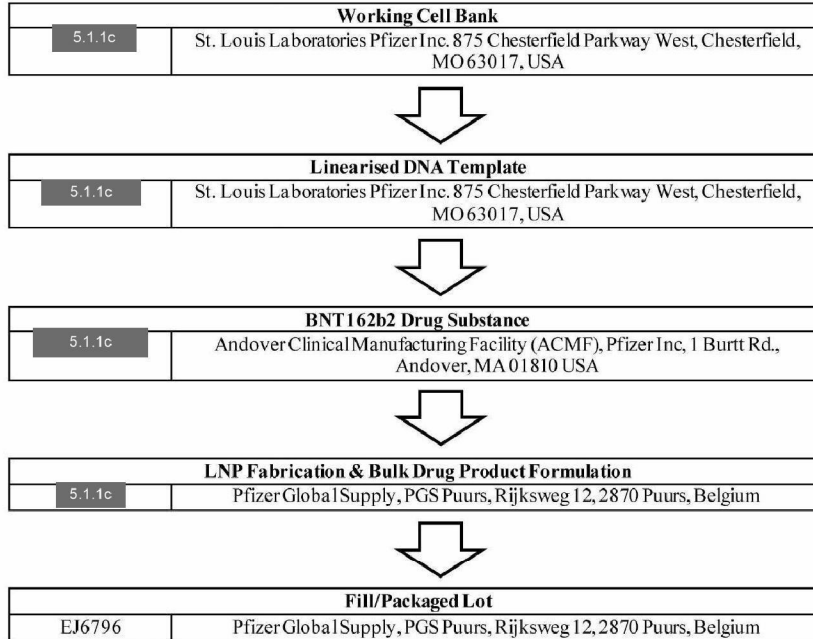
| Working Cell Bank | |
|---|---|
| 5.1.1c | St. Louis Laboratories Pfizer Inc. 875 Chesterfield Parkway West, Chesterfield, MO 63017, USA |

| Linearised DNA Template | |
|---|---|
| 5.1.1c | St. Louis Laboratories Pfizer Inc. 875 Chesterfield Parkway West, Chesterfield, MO 63017, USA |

| BNT162b2 Drug Substance | |
|---|---|
| 5.1.1c | Andover Clinical Manufacturing Facility (ACMF), Pfizer Inc, 1 Burtt Rd., Andover, MA 01810 USA |

| LNP Fabrication & Bulk Drug Product Formulation | |
|---|---|
| 5.1.1c | Pfizer Global Supply, PGS Puurs, Rijksweg 12, 2870 Puurs, Belgium |

| Fill/Packaged Lot | |
|---|---|
| EJ6796 | Pfizer Global Supply, PGS Puurs, Rijksweg 12, 2870 Puurs, Belgium |